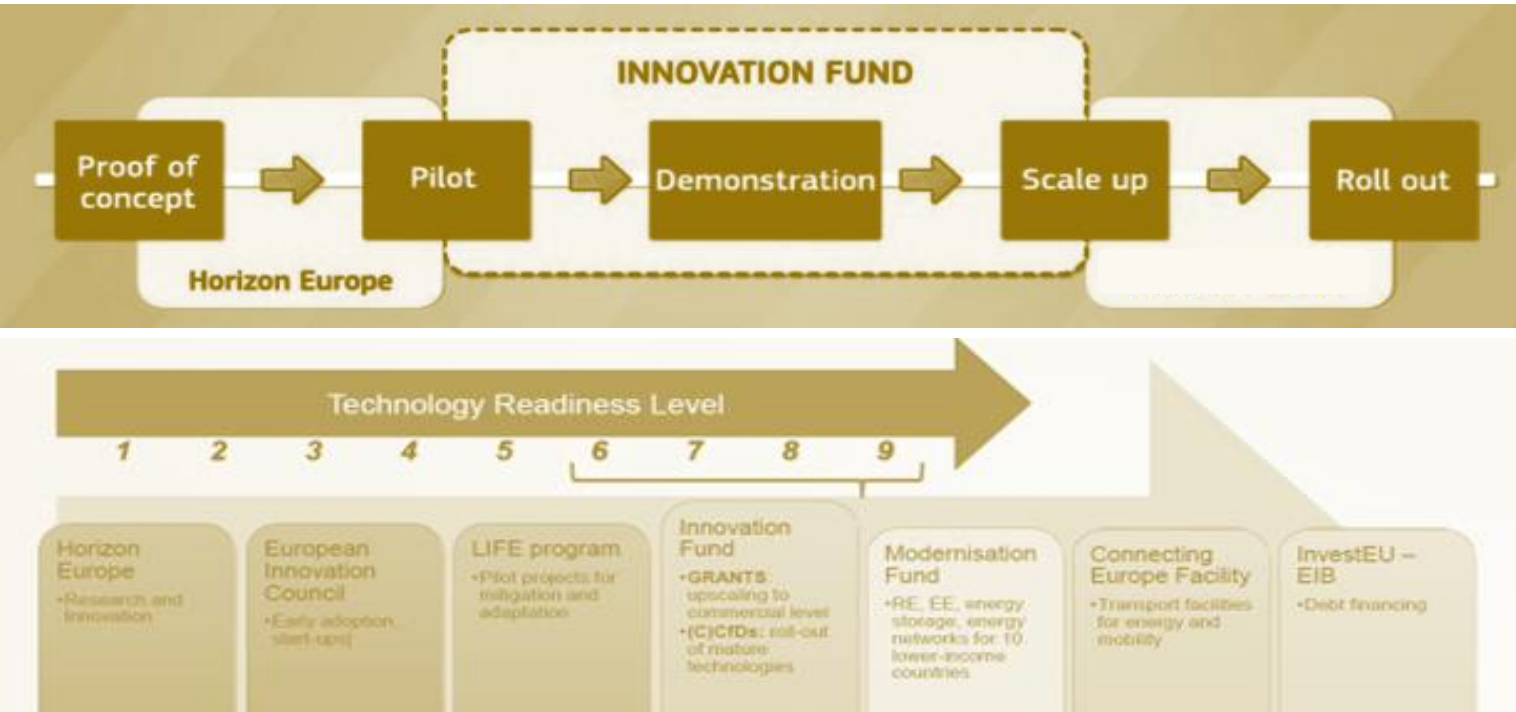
INNOVATION FUND

Proof of concept

Pilot

Demonstration

Scale up

Roll out

Horizon Europe

Technology Readiness Level

1 2 3 4 5 6 7 8 9

Horizon Europe
•Research and Innovation

European Innovation Council
•Early adoption (start-ups)

LIFE program
•Pilot projects for mitigation and adaptation

Innovation Fund
•GRANTS: upscaling to commercial level
•(C)CfDs: roll-out of mature technologies

Modernisation Fund
•RE, EE, energy storage, energy networks for 10 lower-income countries

Connecting Europe Facility
•Transport facilities for energy and mobility

InvestEU – EIB
•Debt financing